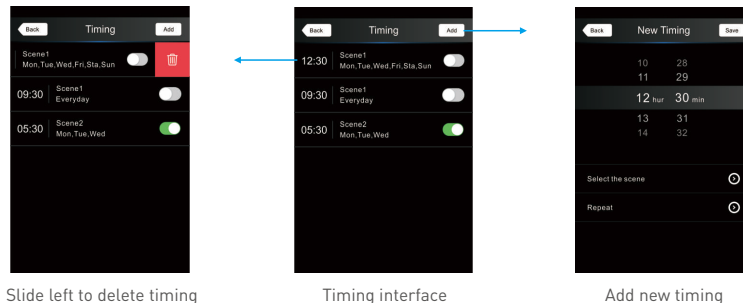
Back
Timing
Add

Scene1
Mon,Tue,Wed,Fri,Sta,Sun

09:30
Scene1
Everyday

05:30
Scene2
Mon,Tue,Wed

Slide left to delete timing

Back
Timing
Add

12:30
Scene1
Mon,Tue,Wed,Fri,Sta,Sun

09:30
Scene1
Everyday

05:30
Scene2
Mon,Tue,Wed

Timing interface

Back
New Timing
Save

10 28
11 29
12 hur 30 min
13 31
14 32

Select the scene

Repeat

Add new timing